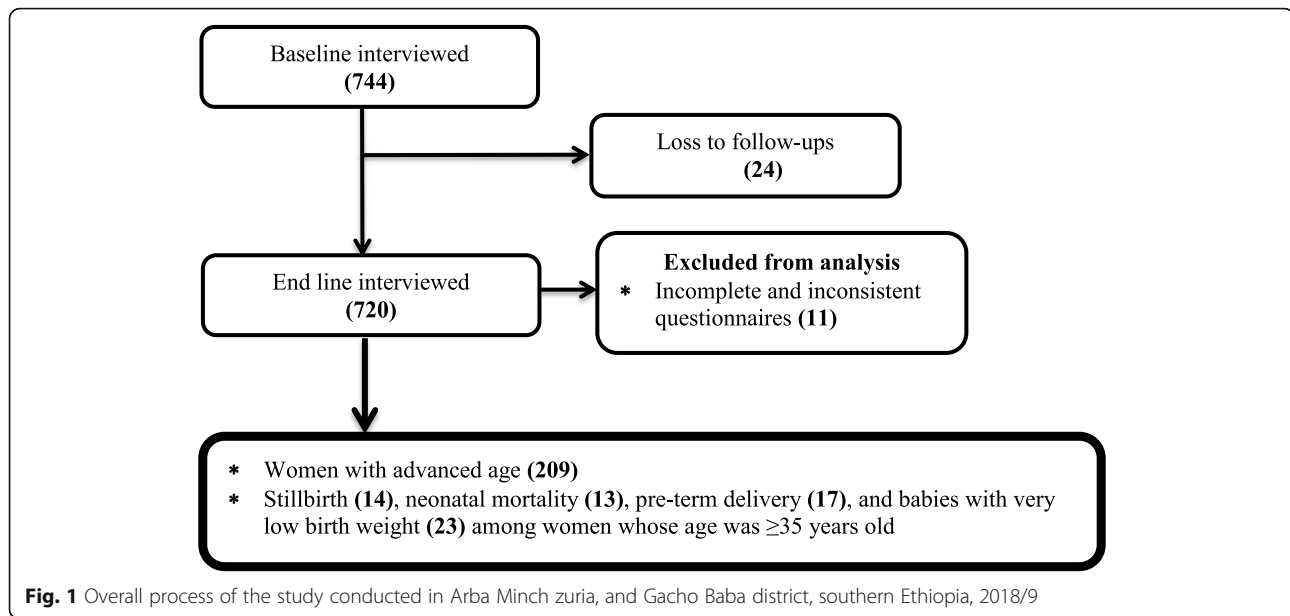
Baseline interviewed
(744)

Loss to follow-ups
(24)

End line interviewed
(720)

Excluded from analysis
* Incomplete and inconsistent questionnaires (11)

* Women with advanced age (209)
* Stillbirth (14), neonatal mortality (13), pre-term delivery (17), and babies with very low birth weight (23) among women whose age was ≥35 years old

Fig. 1 Overall process of the study conducted in Arba Minch zuria, and Gacho Baba district, southern Ethiopia, 2018/9